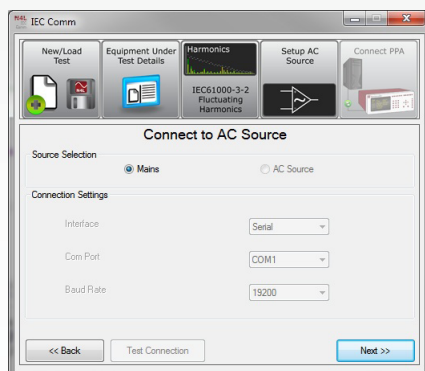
IEC Comm

New/Load Test

Equipment Under Test Details

Harmonics

IEC61000-3-2 Fluctuating Harmonics

Setup AC Source

Connect PPA

Connect to AC Source

Source Selection

Mains

AC Source

Connection Settings

Interface

Serial

Com Port

COM1

Baud Rate

19200

<< Back

Test Connection

Next >>